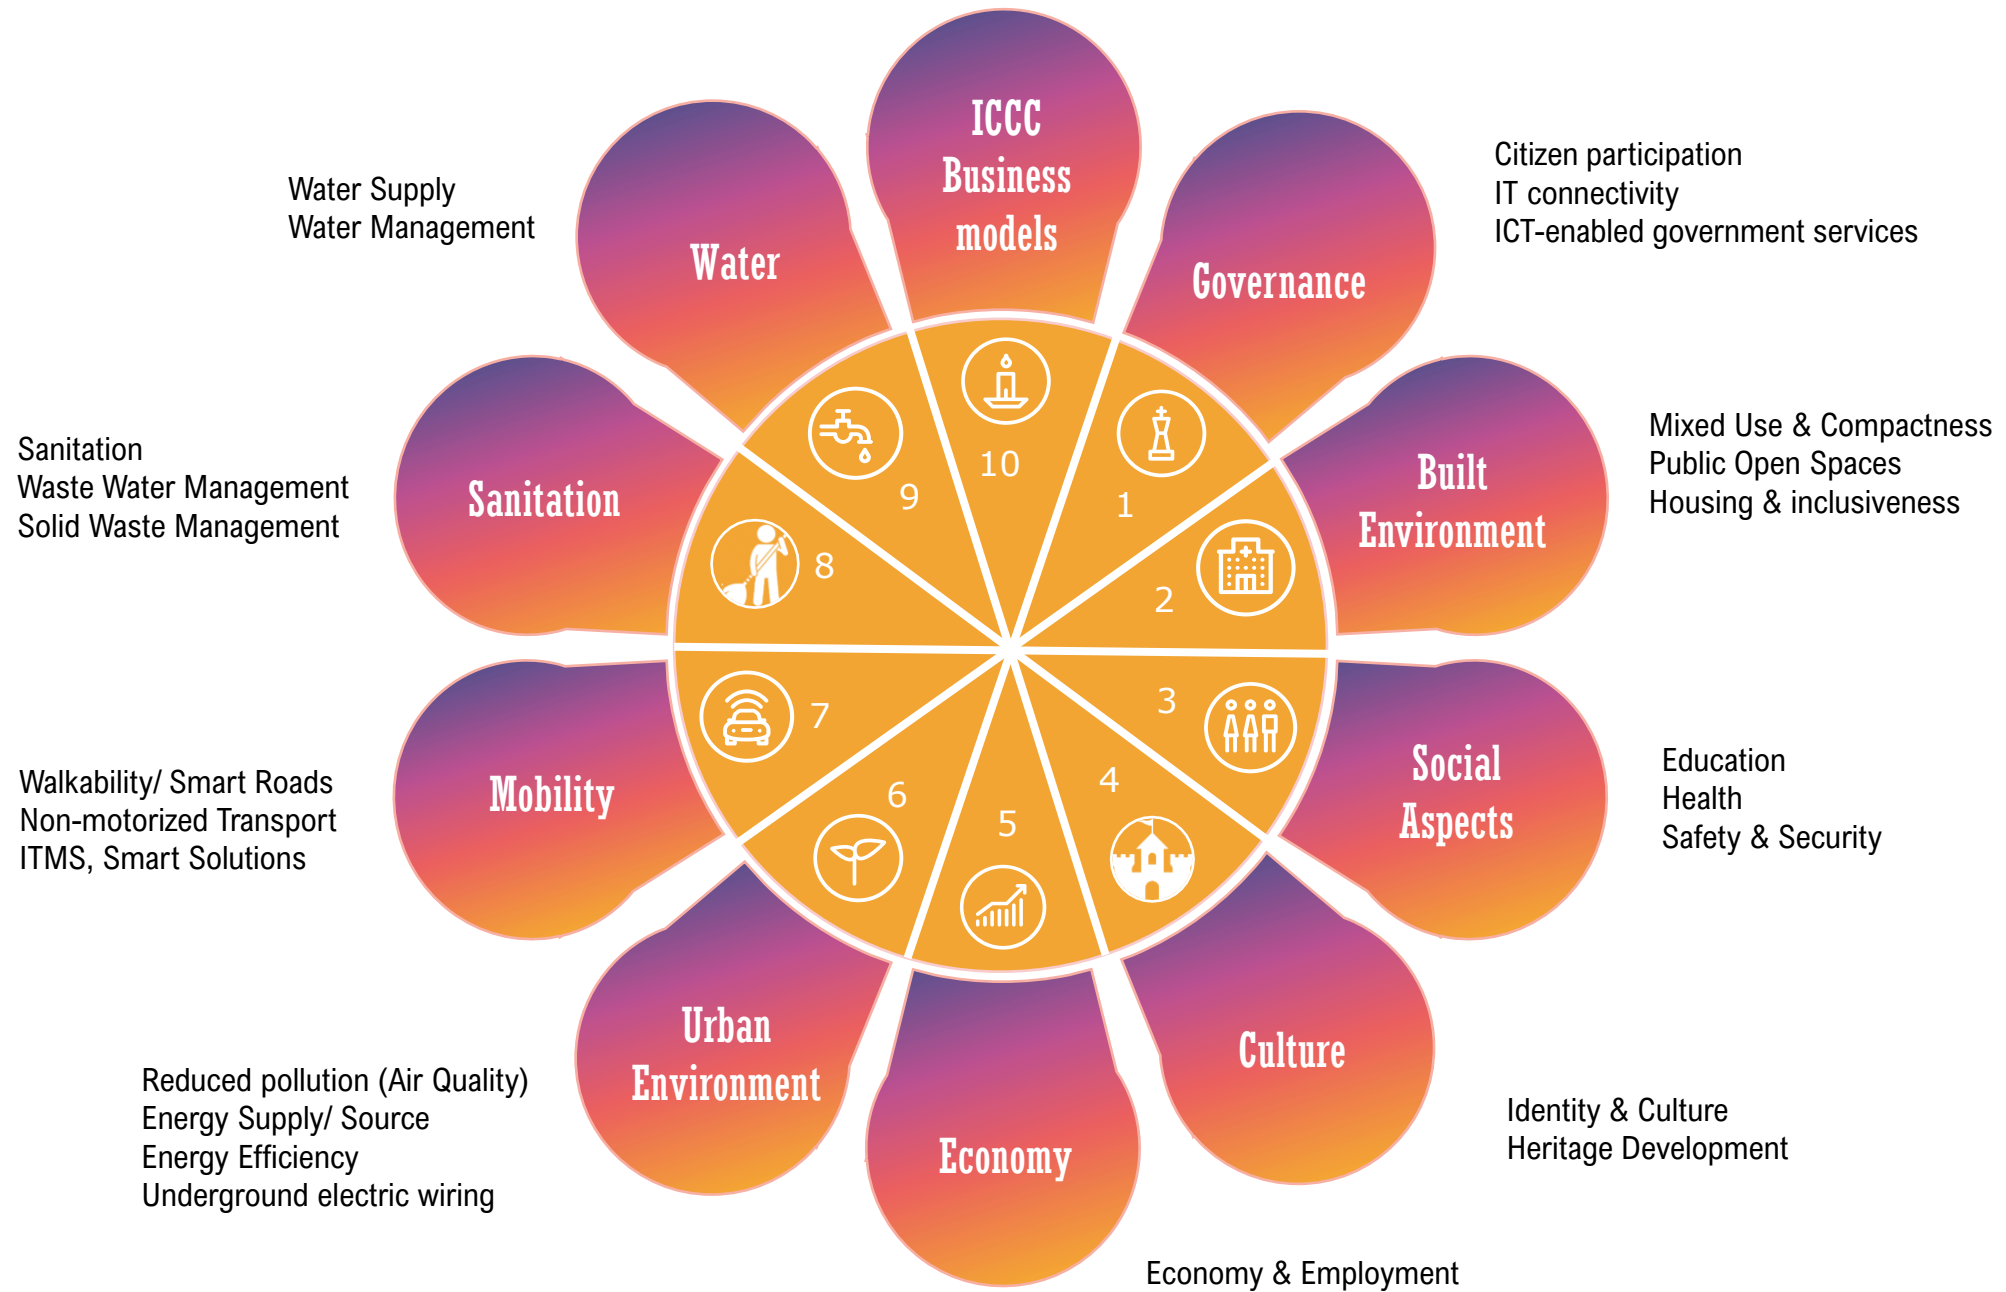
ICCC Business models

Water Supply
Water Management

Water

Governance

Citizen participation
IT connectivity
ICT-enabled government services

Sanitation
Waste Water Management
Solid Waste Management

Sanitation

Built Environment

Mixed Use & Compactness
Public Open Spaces
Housing & inclusiveness

10

9

1

8

2

7

3

6

4

5

Walkability/ Smart Roads
Non-motorized Transport
ITMS, Smart Solutions

Mobility

Social Aspects

Education
Health
Safety & Security

Urban Environment

Culture

Economy

Reduced pollution (Air Quality)
Energy Supply/ Source
Energy Efficiency
Underground electric wiring

Identity & Culture
Heritage Development

Economy & Employment